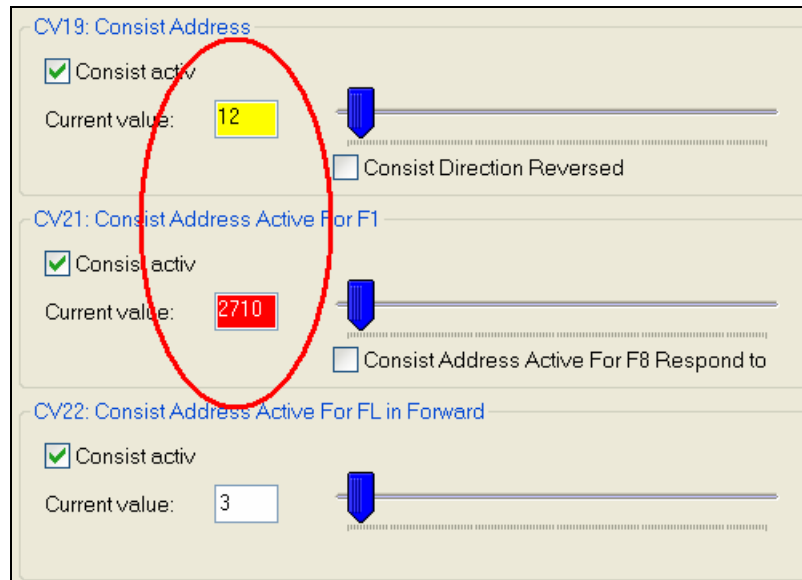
CV19: Consist Address

Consist activ

Current value: 12

Consist Direction Reversed

CV21: Consist Address Active For F1

Consist activ

Current value: 2710

Consist Address Active For F8 Respond to

CV22: Consist Address Active For FL in Forward

Consist activ

Current value: 3